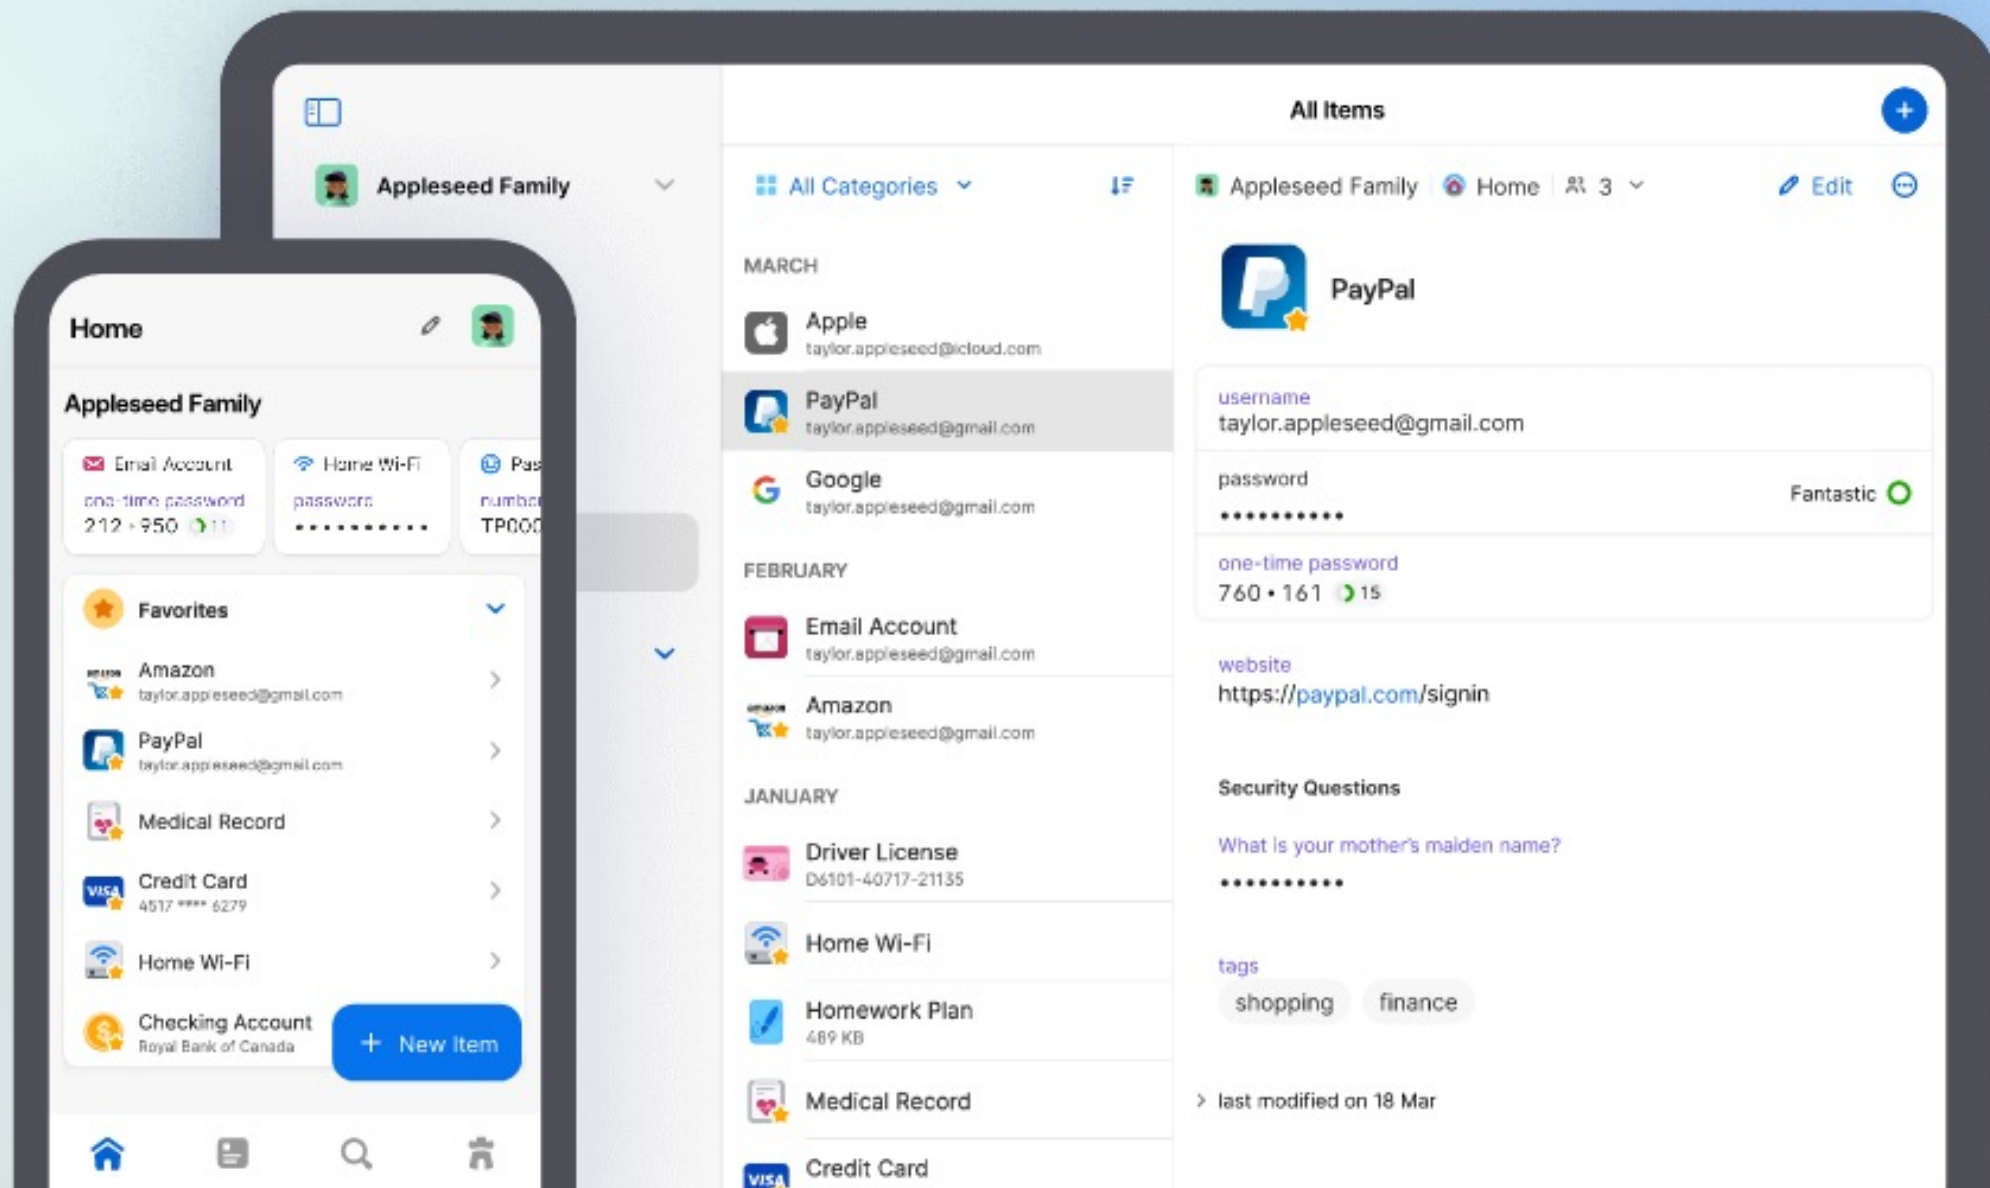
Appleseed Family

All Items

All Categories

MARCH

Apple
taylor.appleseed@icloud.com

PayPal
taylor.appleseed@gmail.com

Google
taylor.appleseed@gmail.com

FEBRUARY

Email Account
taylor.appleseed@gmail.com

Amazon
taylor.appleseed@gmail.com

JANUARY

Driver License
D6101-40717-21135

Home Wi-Fi

Homework Plan
489 KB

Medical Record

Credit Card

Appleseed Family | Home | 3 | Edit

PayPal

username
taylor.appleseed@gmail.com

password
••••••••••
Fantastic

one-time password
760 • 161 15

website
https://paypal.com/signin

Security Questions

What is your mother's maiden name?
••••••••••

tags
shopping finance

last modified on 18 Mar

Home

Appleseed Family

Email Account
one-time password
212 • 950 11

Home Wi-Fi
password
••••••••••

Pas
numbe
TP00

Favorites

Amazon
taylor.appleseed@gmail.com

PayPal
taylor.appleseed@gmail.com

Medical Record

Credit Card
4517 **** 6279

Home Wi-Fi

Checking Account
Royal Bank of Canada

+ New Item